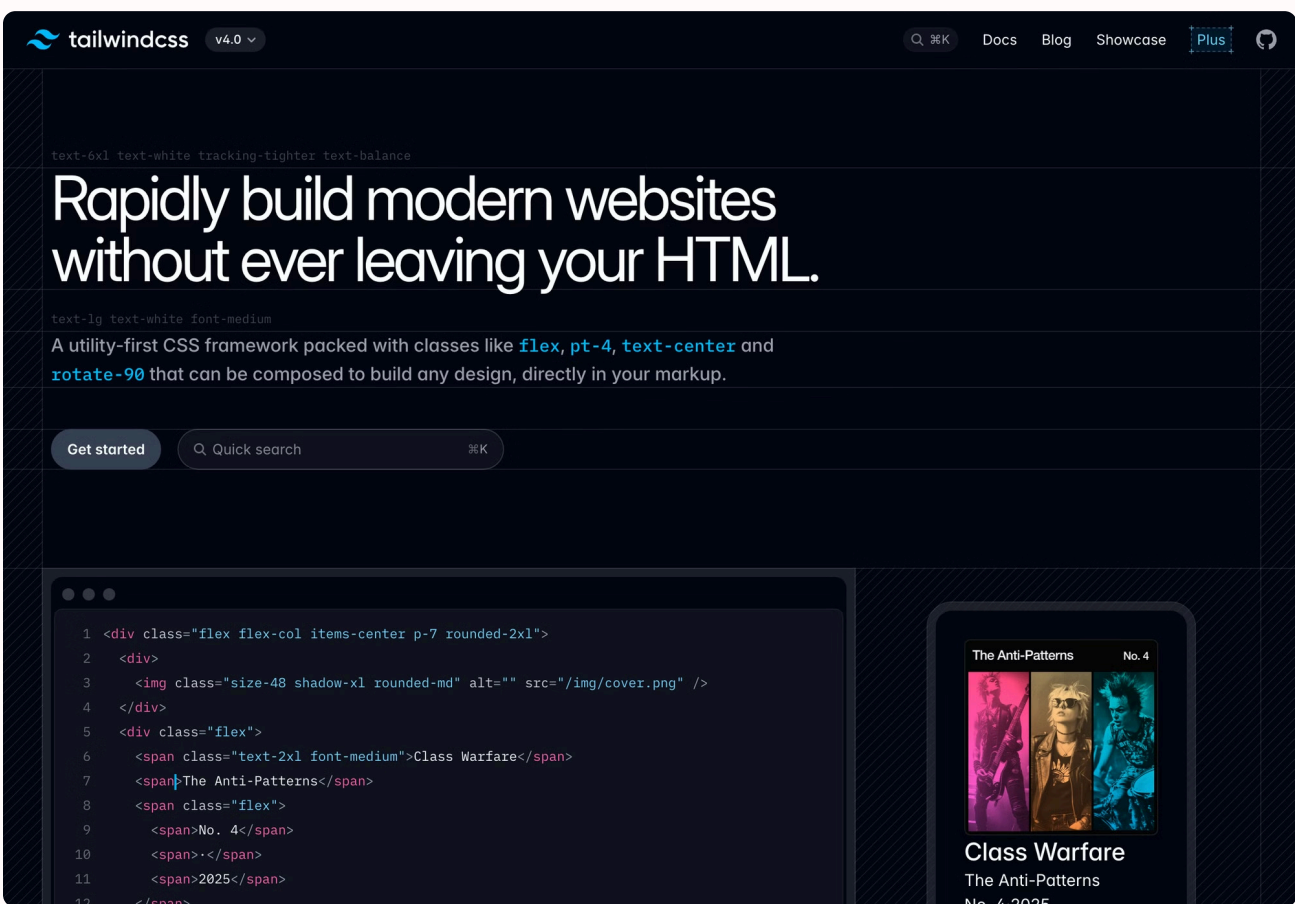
tailwindcss v4.0

⌘K Docs Blog Showcase Plus

text-6xl text-white tracking-tighter text-balance

Rapidly build modern websites without ever leaving your HTML.

text-lg text-white font-medium

A utility-first CSS framework packed with classes like flex, pt-4, text-center and rotate-90 that can be composed to build any design, directly in your markup.

Get started Quick search ⌘K

1 <div class="flex flex-col items-center p-7 rounded-2xl">
2 <div>
3 <img class="size-48 shadow-xl rounded-md" alt="" src="/img/cover.png" />
4 </div>
5 <div class="flex">
6 <span class="text-2xl font-medium">Class Warfare</span>
7 <span>The Anti-Patterns</span>
8 <span class="flex">
9 <span>No. 4</span>
10 <span>·</span>
11 <span>2025</span>
12 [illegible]

The Anti-Patterns No. 4

Class Warfare
The Anti-Patterns
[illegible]